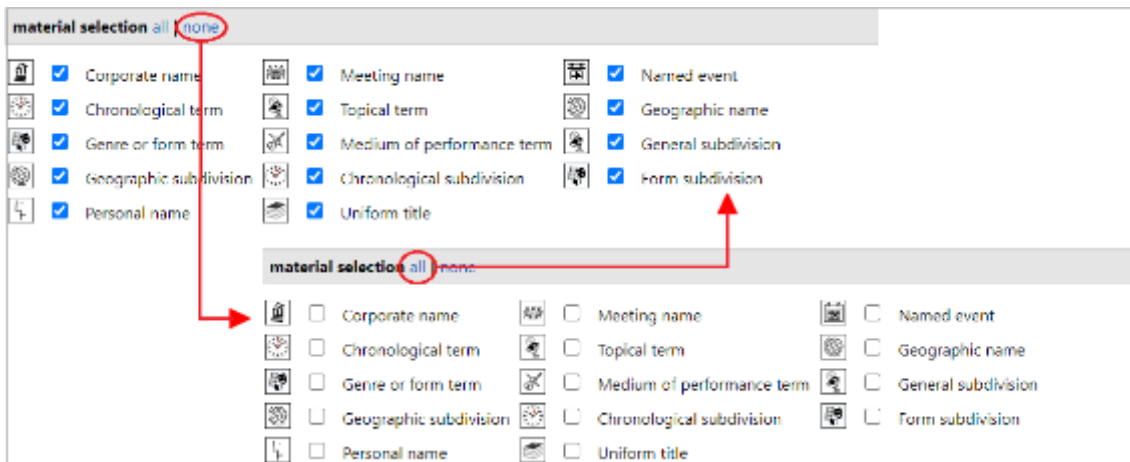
material selection all | none

Corporate name
Chronological term
Genre or form term
Geographic subdivision
Personal name
Meeting name
Topical term
Medium of performance term
Chronological subdivision
Uniform title
Named event
Geographic name
General subdivision
Form subdivision

material selection all | none

Corporate name
Chronological term
Genre or form term
Geographic subdivision
Personal name
Meeting name
Topical term
Medium of performance term
Chronological subdivision
Uniform title
Named event
Geographic name
General subdivision
Form subdivision